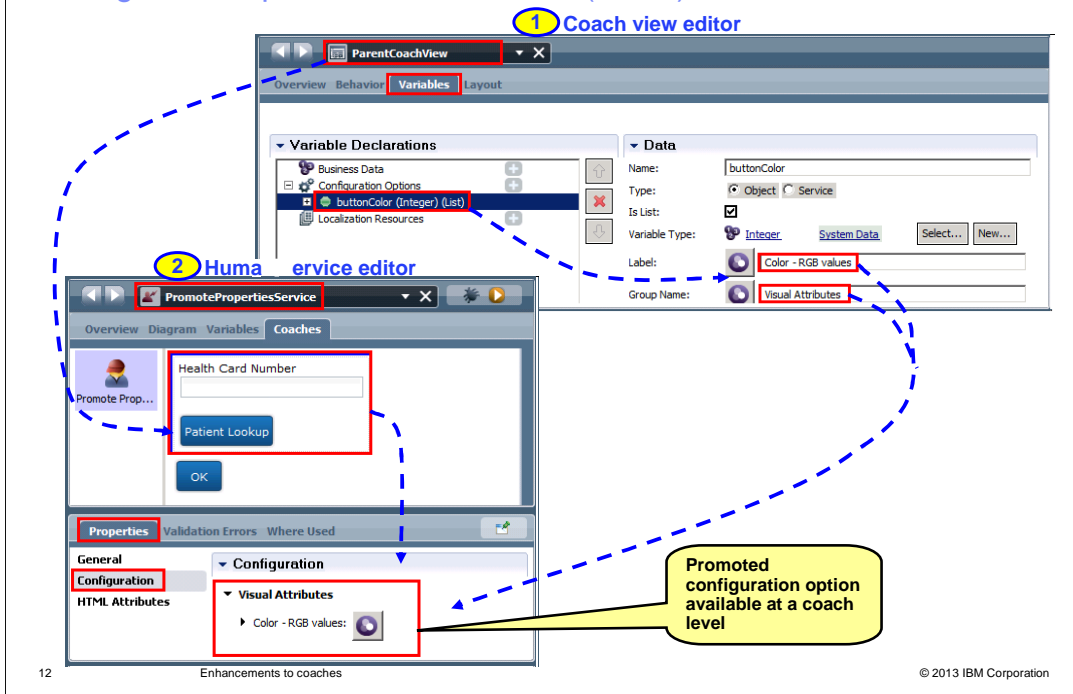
1 Coach view editor

ParentCoachView

Overview Behavior Variables Layout

Variable Declarations

Business Data

Configuration Options

buttonColor (Integer) (List)

Localization Resources

Data

Name: buttonColor

Type: Object Service

Is List:

Variable Type: Integer System Data Select... New...

Label: Color - RGB values

Group Name: Visual Attributes

2 Huma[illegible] ervice editor

PromotePropertiesService

Overview Diagram Variables Coaches

Promote Prop...

Health Card Number

Patient Lookup

OK

Properties Validation Errors Where Used

General

Configuration

HTML Attributes

Configuration

Visual Attributes

Color - RGB values:

Promoted configuration option available at a coach level

12 Enhancements to coaches © 2013 IBM Corporation